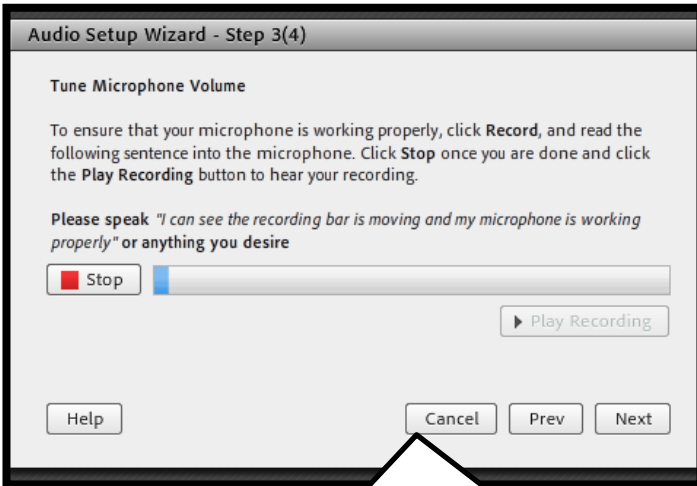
Audio Setup Wizard - Step 3(4)

Tune Microphone Volume

To ensure that your microphone is working properly, click Record, and read the following sentence into the microphone. Click Stop once you are done and click the Play Recording button to hear your recording.

Please speak "I can see the recording bar is moving and my microphone is working properly" or anything you desire

Stop

Play Recording

Help

Cancel

Prev

Next